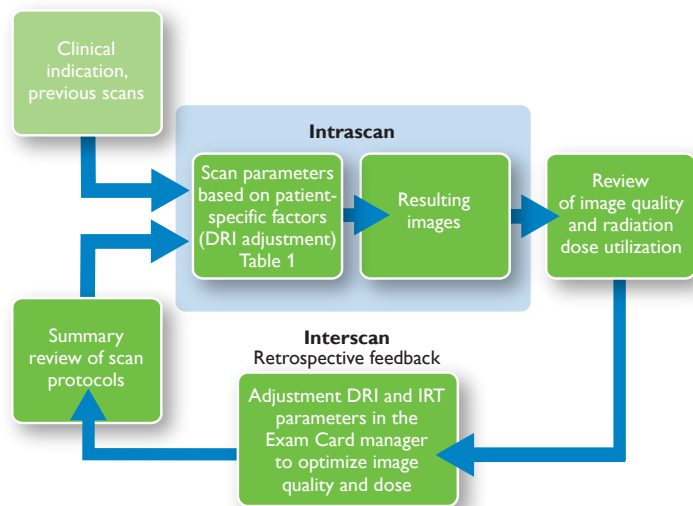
Clinical indication, previous scans

Intrascan

Scan parameters based on patient-specific factors (DRI adjustment) Table 1

Resulting images

Review of image quality and radiation dose utilization

Summary review of scan protocols

Interscan
Retrospective feedback

Adjustment DRI and IRT parameters in the Exam Card manager to optimize image quality and dose